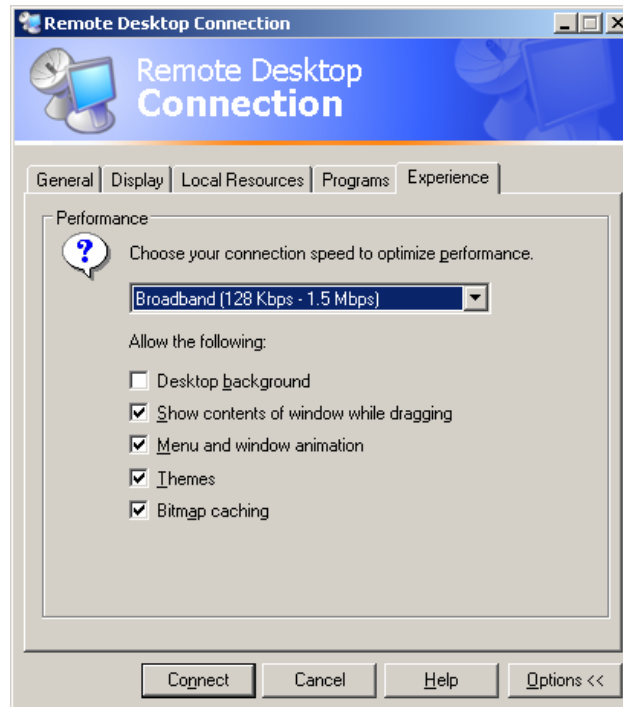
Remote Desktop Connection

Remote Desktop
Connection

General | Display | Local Resources | Programs | Experience

Performance

Choose your connection speed to optimize performance.

Broadband (128 Kbps - 1.5 Mbps)

Allow the following:

Desktop background

Show contents of window while dragging

Menu and window animation

Themes

Bitmap caching

Connect | Cancel | Help | Options <<